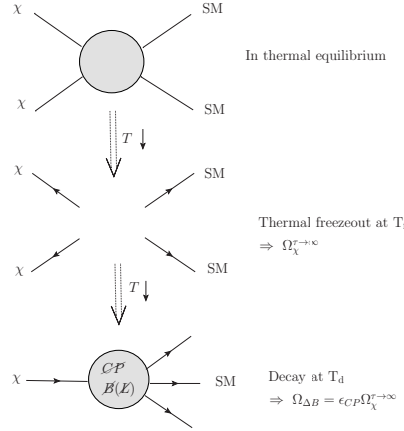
$\chi$

SM

$\chi$

SM

In thermal equilibrium

$T \downarrow$

$\chi$

SM

$\chi$

SM

Thermal freezeout at T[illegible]

$\Rightarrow\ \Omega_\chi^{\tau\to\infty}$

$T \downarrow$

$\chi$

$\not{CP}$

$\not{B}(\not{L})$

SM

Decay at $T_d$

$\Rightarrow\ \Omega_{\Delta B} = \epsilon_{CP}\Omega_\chi^{\tau\to\infty}$